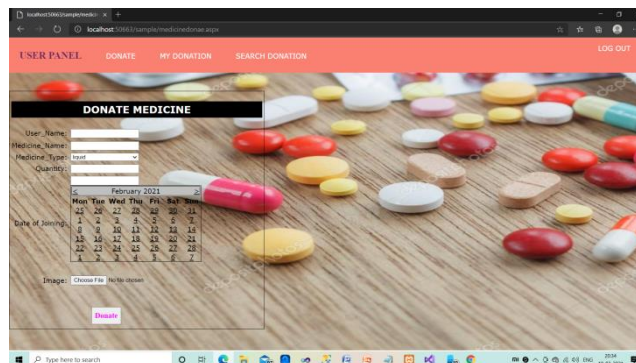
localhost:50663/sample/medic ×  +

localhost:50663/sample/medicinedonae.aspx

USER PANEL  DONATE  MY DONATION  SEARCH DONATION  LOG OUT

DONATE MEDICINE

User_Name:

Medicine_Name:

Medicine_Type: Input

Quantity:

| < | | | February 2021 | | | > |
|---|---|---|---|---|---|---|
| Mon | Tue | Wed | Thu | Fri | Sat | Sun |
| 25 | 26 | 27 | 28 | 29 | 30 | 31 |
| 1 | 2 | 3 | 4 | 5 | 6 | 7 |
| 8 | 9 | 10 | 11 | 12 | 13 | 14 |
| 15 | 16 | 17 | 18 | 19 | 20 | 21 |
| 22 | 23 | 24 | 25 | 26 | 27 | 28 |
| 1 | 2 | 3 | 4 | 5 | 6 | 7 |

Date of Joining:

Image: Choose File No file chosen

Donate

Type here to search

ENG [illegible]